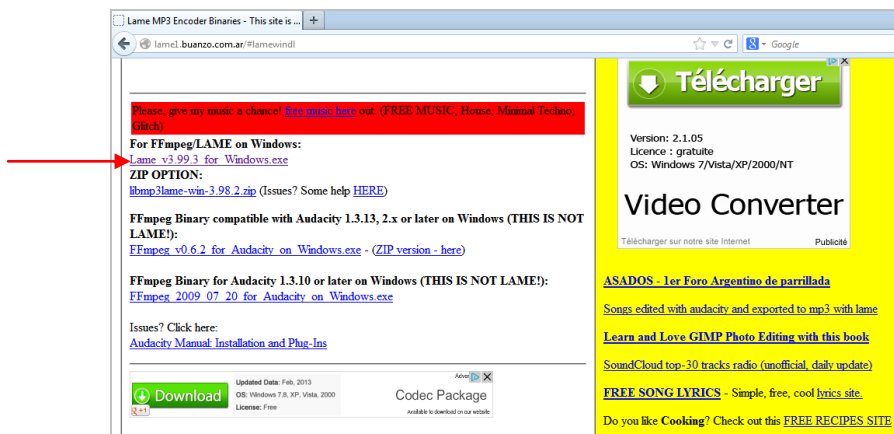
Lame MP3 Encoder Binaries - This site is ...

lame1.buanzo.com.ar/#lamewindl

Google

Please, give my music a chance! free music here out. (FREE MUSIC, House, Minimal Techno, Glitch)

For FFmpeg/LAME on Windows:
Lame_v3.99.3_for_Windows.exe

ZIP OPTION:
libmp3lame-win-3.98.2.zip (Issues? Some help HERE)

FFmpeg Binary compatible with Audacity 1.3.13, 2.x or later on Windows (THIS IS NOT LAME!):
FFmpeg_v0.6.2_for_Audacity_on_Windows.exe - (ZIP version - here)

FFmpeg Binary for Audacity 1.3.10 or later on Windows (THIS IS NOT LAME!):
FFmpeg_2009_07_20_for_Audacity_on_Windows.exe

Issues? Click here:
Audacity Manual: Installation and Plug-Ins

Download

Updated Data: Feb, 2013
OS: Windows 7,8, XP, Vista, 2000
License: Free

Codec Package
Available to download on our website

+1

Télécharger

Version: 2.1.05
Licence : gratuite
OS: Windows 7/Vista/XP/2000/NT

Video Converter

Télécharger sur notre site Internet

Publicité

ASADOS - 1er Foro Argentino de parrillada

Songs edited with audacity and exported to mp3 with lame

Learn and Love GIMP Photo Editing with this book

SoundCloud top-30 tracks radio (unofficial, daily update)

FREE SONG LYRICS - Simple, free, cool lyrics site.

Do you like Cooking? Check out this FREE RECIPES SITE